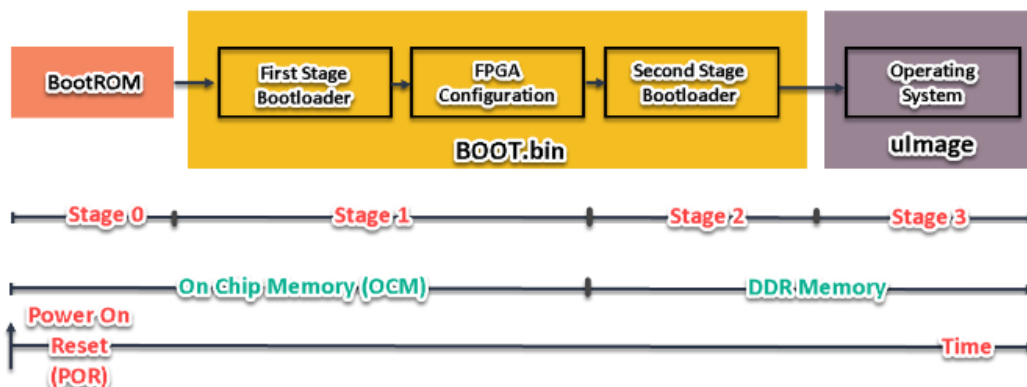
BootROM

First Stage Bootloader

FPGA Configuration

Second Stage Bootloader

BOOT.bin

Operating System

uImage

Stage 0

Stage 1

Stage 2

Stage 3

On Chip Memory (OCM)

DDR Memory

Power On Reset (POR)

Time